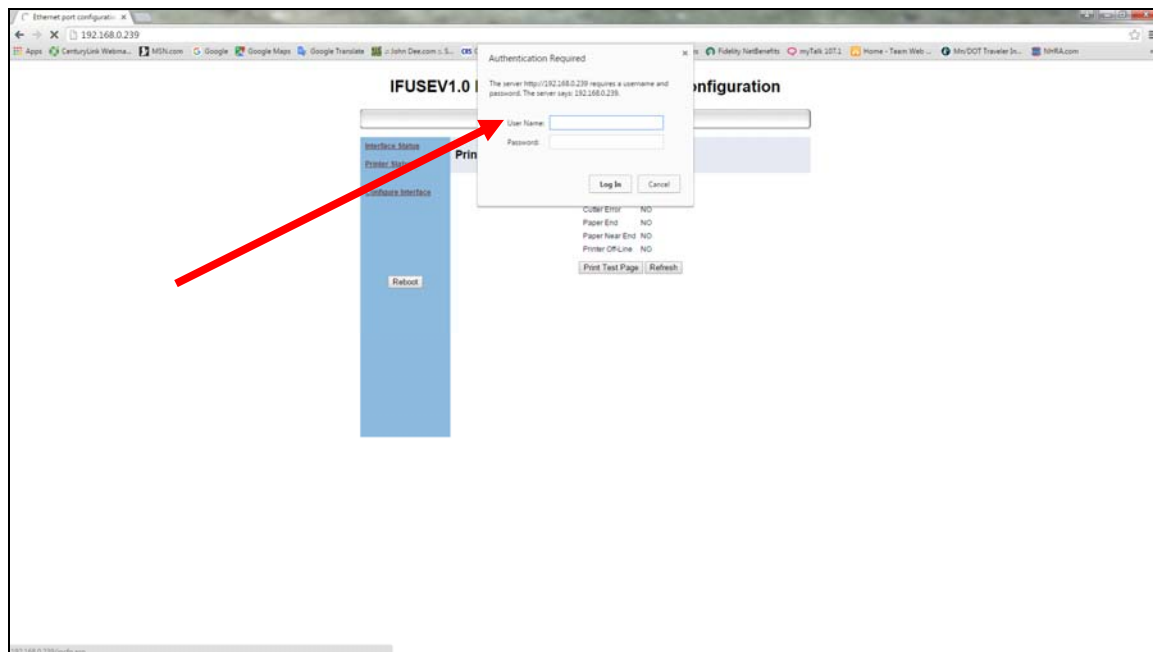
Ethernet port configuratio ×

192.168.0.239

Apps CenturyLink Webma... MSN.com Google Google Maps Google Translate John Deere.com :: S... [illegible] s Fidelity NetBenefits myTalk 107.1 Home - Team Web... MnDOT Traveler In... NHRA.com

Authentication Required ×

The server http://192.168.0.239 requires a username and password. The server says: 192.168.0.239.

User Name:

Password:

Log In Cancel

IFUSEV1.0 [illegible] nfiguration

Interface Status

Printer Status

Configure Interface

Reboot

Prin

Cutter Error NO
Paper End NO
Paper Near End NO
Printer Off-Line NO

Print Test Page Refresh

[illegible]